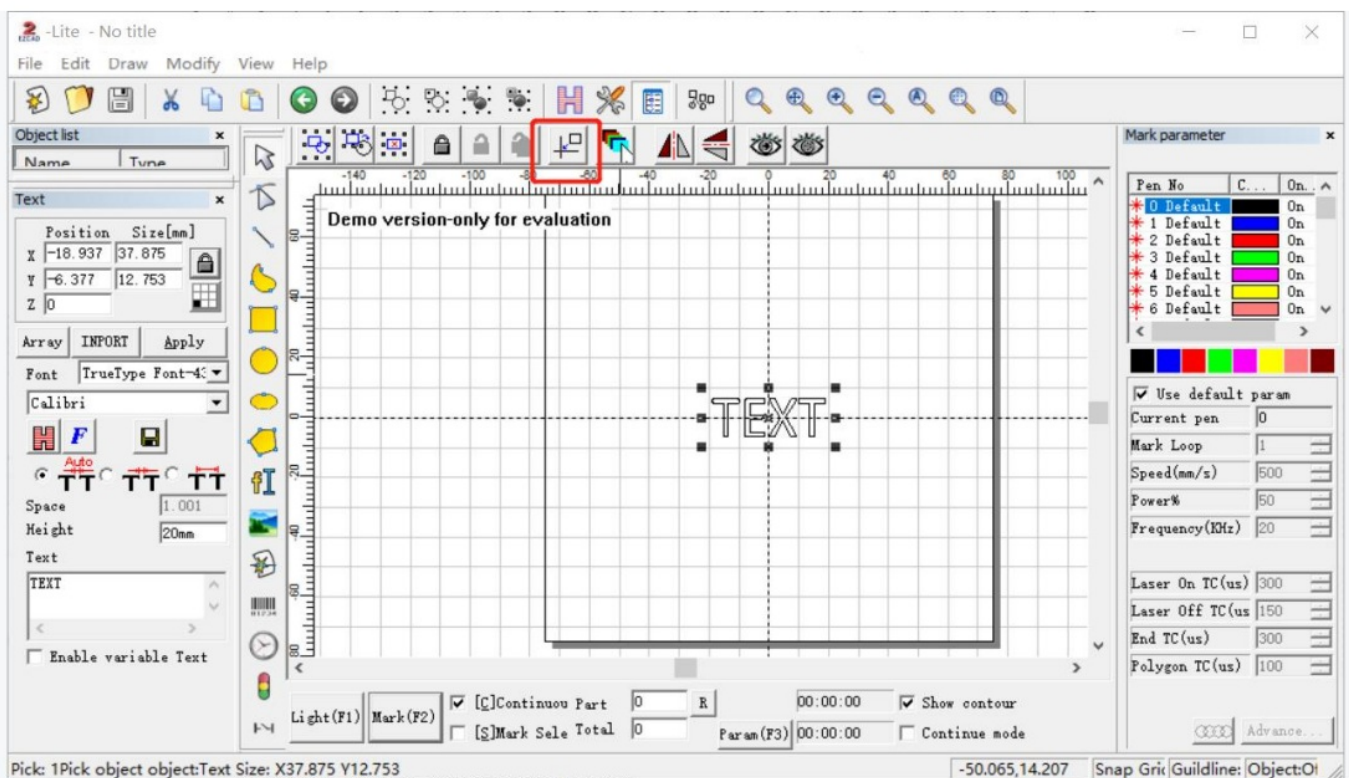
-Lite - No title

File Edit Draw Modify View Help

Object list

Name Type

Text

Position Size[mm]

X -18.937 37.875

Y -6.377 12.753

Z 0

Array INPORT Apply

Font TrueType Font-43

Calibri

Auto

Space 1.001

Height 20mm

Text

TEXT

Enable variable Text

-140 -120 -100 -60 -40 -20 0 20 40 60 80 100

Demo version-only for evaluation

TEXT

Light(F1) Mark(F2) [C]Continuou Part 0 R 00:00:00 Show contour

[S]Mark Sele Total 0 Param(F3) 00:00:00 Continue mode

Mark parameter

| Pen No | C... | On... |
|---|---|---|
| 0 Default | | On |
| 1 Default | | On |
| 2 Default | | On |
| 3 Default | | On |
| 4 Default | | On |
| 5 Default | | On |
| 6 Default | | On |

Use default param

Current pen 0

Mark Loop 1

Speed(mm/s) 500

Power% 50

Frequency(KHz) 20

Laser On TC(us) 300

Laser Off TC(us 150

End TC(us) 300

Polygon TC(us) 100

Advance...

Pick: 1Pick object object:Text Size: X37.875 Y12.753 -50.065,14.207 Snap Gri Guildline: Object:O